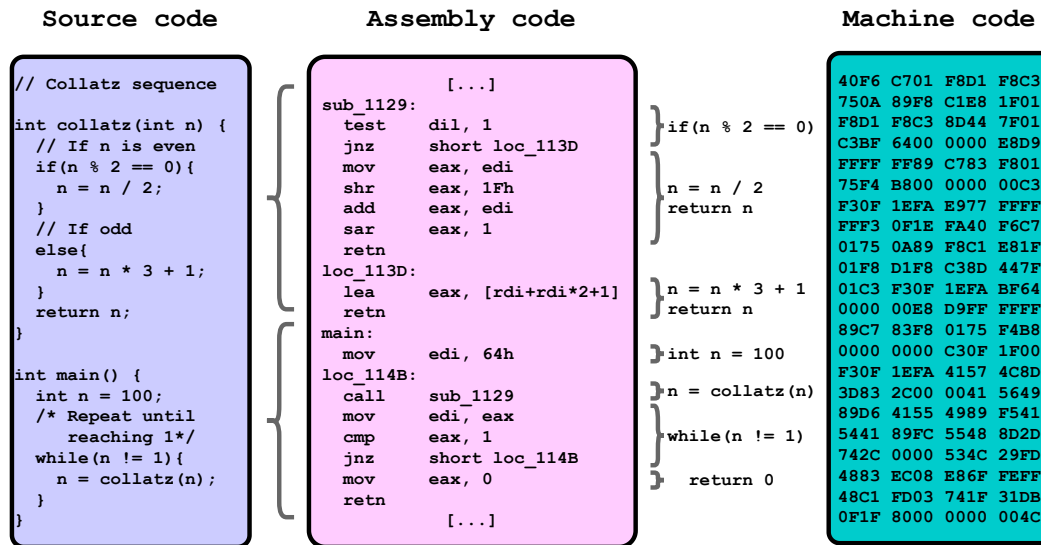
Source code

Assembly code

Machine code

```
// Collatz sequence

int collatz(int n) {
  // If n is even
  if(n % 2 == 0){
    n = n / 2;
  }
  // If odd
  else{
    n = n * 3 + 1;
  }
  return n;
}

int main() {
  int n = 100;
  /* Repeat until
     reaching 1*/
  while(n != 1){
    n = collatz(n);
  }
}
```

```
          [...]
sub_1129:
  test    dil, 1
  jnz     short loc_113D
  mov     eax, edi
  shr     eax, 1Fh
  add     eax, edi
  sar     eax, 1
  retn
loc_113D:
  lea     eax, [rdi+rdi*2+1]
  retn
main:
  mov     edi, 64h
loc_114B:
  call    sub_1129
  mov     edi, eax
  cmp     eax, 1
  jnz     short loc_114B
  mov     eax, 0
  retn
          [...]
```

if(n % 2 == 0)

n = n / 2
return n

n = n * 3 + 1
return n

int n = 100

n = collatz(n)

while(n != 1)

return 0

```
40F6 C701 F8D1 F8C3
750A 89F8 C1E8 1F01
F8D1 F8C3 8D44 7F01
C3BF 6400 0000 E8D9
FFFF FF89 C783 F801
75F4 B800 0000 00C3
F30F 1EFA E977 FFFF
FFF3 0F1E FA40 F6C7
0175 0A89 F8C1 E81F
01F8 D1F8 C38D 447F
01C3 F30F 1EFA BF64
0000 00E8 D9FF FFFF
89C7 83F8 0175 F4B8
0000 0000 C30F 1F00
F30F 1EFA 4157 4C8D
3D83 2C00 0041 5649
89D6 4155 4989 F541
5441 89FC 5548 8D2D
742C 0000 534C 29FD
4883 EC08 E86F FEFF
48C1 FD03 741F 31DB
0F1F 8000 0000 004C
```